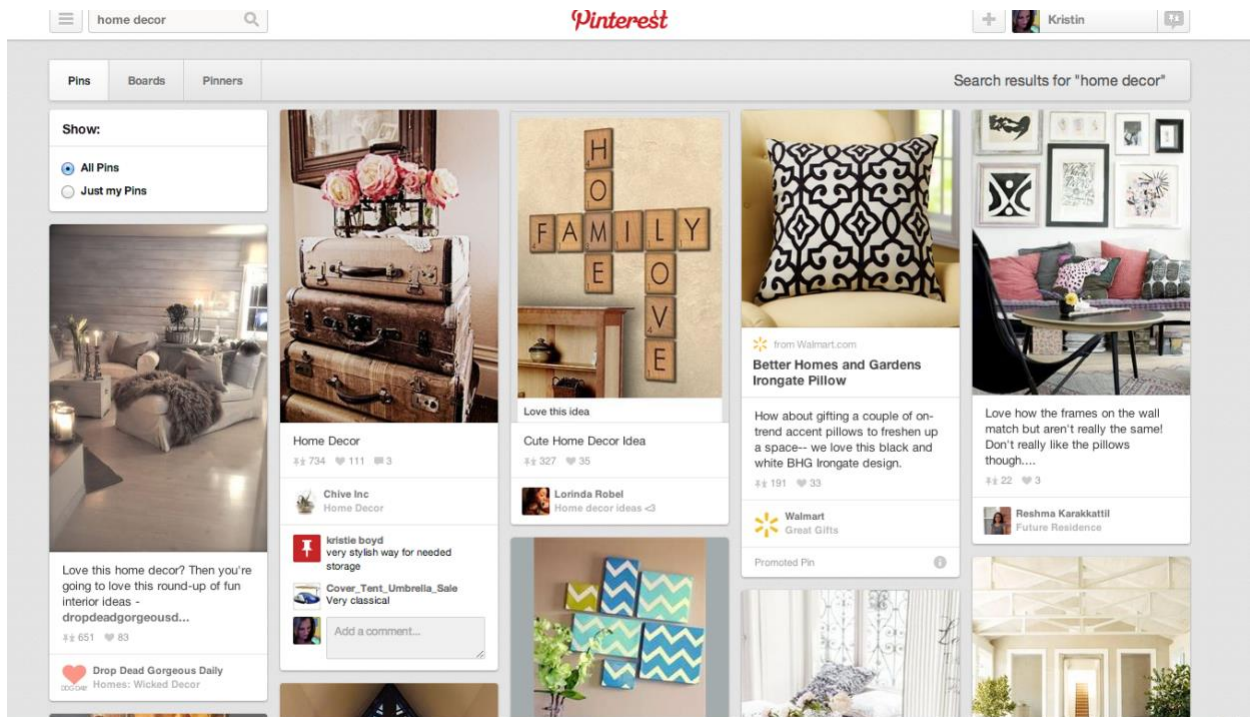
home decor

Pinterest

Kristin

Pins | Boards | Pinners

Search results for "home decor"

Show:

All Pins

Just my Pins

Love this home decor? Then you're going to love this round-up of fun interior ideas - dropdeadgorgeousd...

651 83

Drop Dead Gorgeous Daily
Homes: Wicked Decor

Home Decor

734 111 3

Chive Inc
Home Decor

kristie boyd
very stylish way for needed storage

Cover_Tent_Umbrella_Sale
Very classical

Add a comment...

H O M E
F A M I L Y
L O V E

Love this idea

Cute Home Decor Idea

327 35

Lorinda Robel
Home decor ideas <3

from Walmart.com

Better Homes and Gardens Irongate Pillow

How about gifting a couple of on-trend accent pillows to freshen up a space-- we love this black and white BHG Irongate design.

191 33

Walmart
Great Gifts

Promoted Pin

Love how the frames on the wall match but aren't really the same! Don't really like the pillows though....

22 3

Reshma Karakkattil
Future Residence